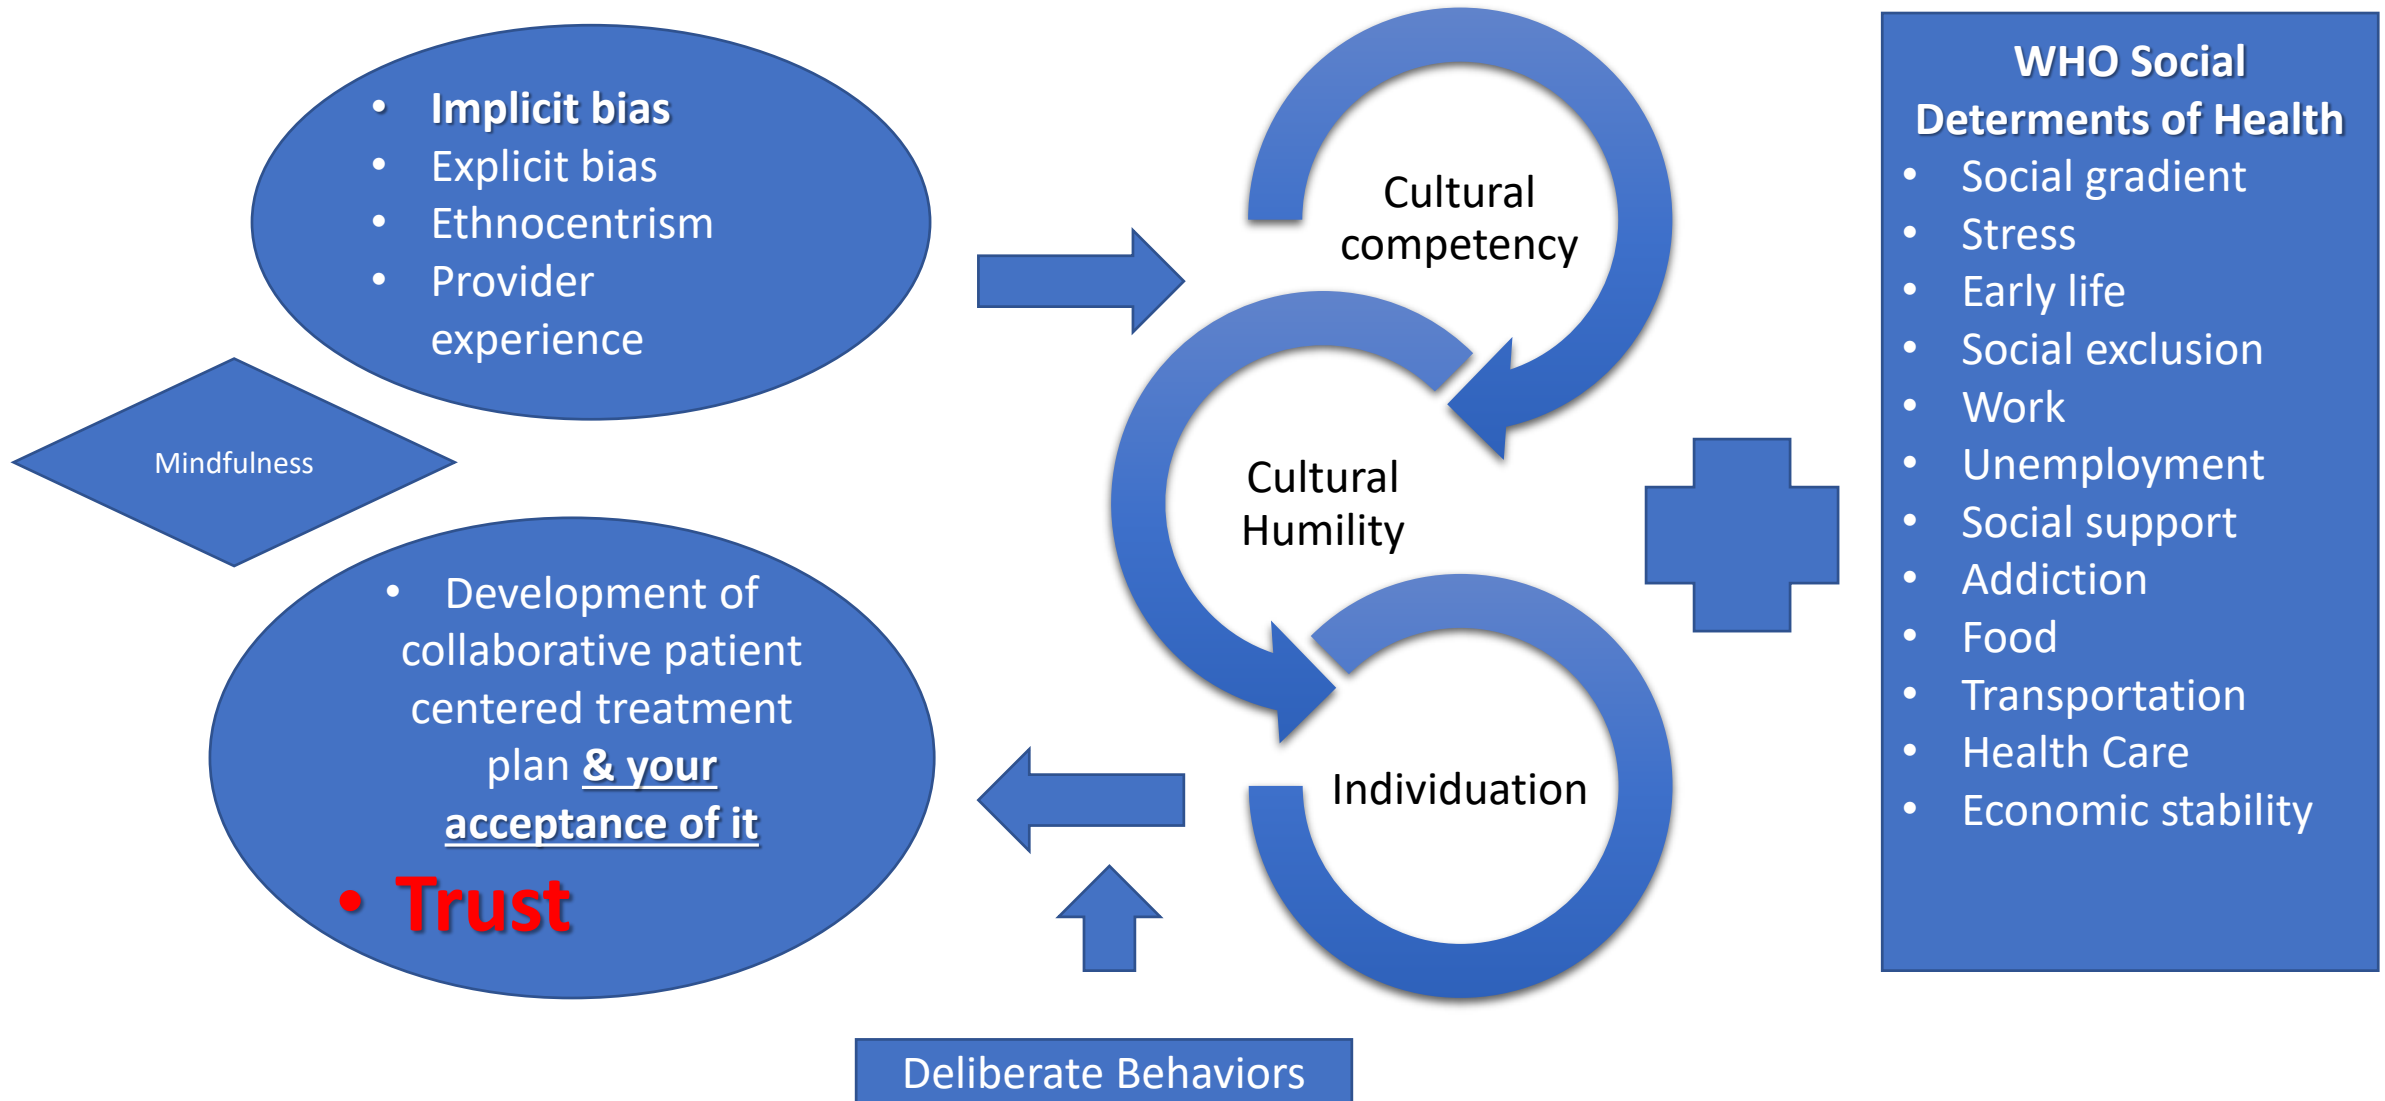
- Implicit bias
- Explicit bias
- Ethnocentrism
- Provider experience

Mindfulness

- Development of collaborative patient centered treatment plan & your acceptance of it
- Trust

Cultural competency

Cultural Humility

Individuation

Deliberate Behaviors

WHO Social Determents of Health
- Social gradient
- Stress
- Early life
- Social exclusion
- Work
- Unemployment
- Social support
- Addiction
- Food
- Transportation
- Health Care
- Economic stability